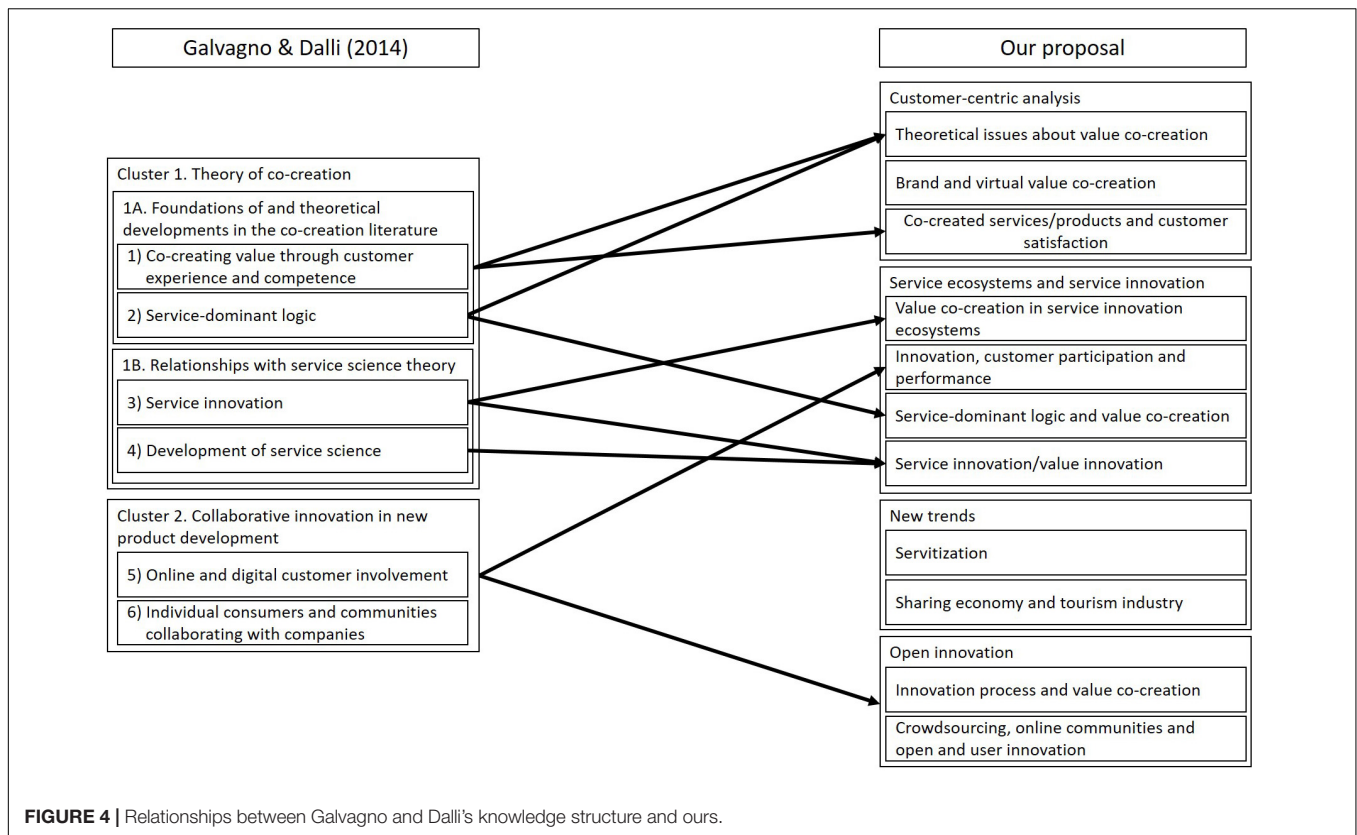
Galvagno & Dalli (2014)

Cluster 1. Theory of co-creation

1A. Foundations of and theoretical developments in the co-creation literature

1) Co-creating value through customer experience and competence

2) Service-dominant logic

1B. Relationships with service science theory

3) Service innovation

4) Development of service science

Cluster 2. Collaborative innovation in new product development

5) Online and digital customer involvement

6) Individual consumers and communities collaborating with companies

Our proposal

Customer-centric analysis

Theoretical issues about value co-creation

Brand and virtual value co-creation

Co-created services/products and customer satisfaction

Service ecosystems and service innovation

Value co-creation in service innovation ecosystems

Innovation, customer participation and performance

Service-dominant logic and value co-creation

Service innovation/value innovation

New trends

Servitization

Sharing economy and tourism industry

Open innovation

Innovation process and value co-creation

Crowdsourcing, online communities and open and user innovation

FIGURE 4 | Relationships between Galvagno and Dalli's knowledge structure and ours.